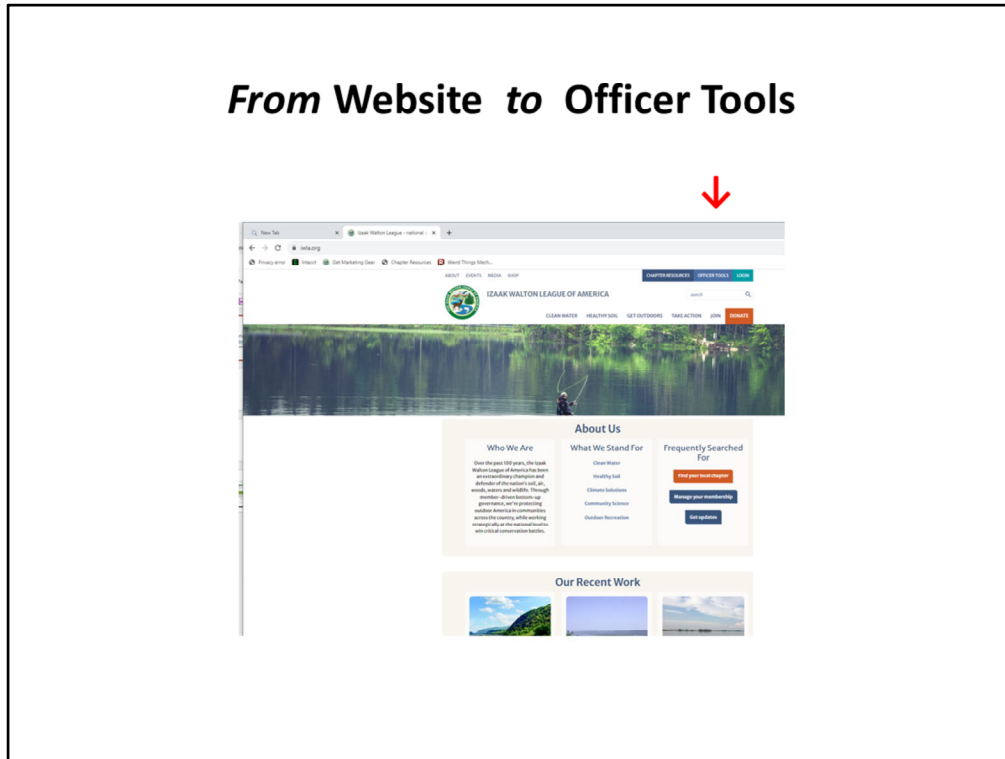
From Website to Officer Tools

New Tab
Izaak Walton League - national
iwla.org
Privacy error | Intersit | Get Marketing Gear | Chapter Resources | Weird Things Mech...

ABOUT EVENTS MEDIA SHOP
CHAPTER RESOURCES OFFICER TOOLS LOGIN

IZAAK WALTON LEAGUE OF AMERICA
search

CLEAN WATER HEALTHY SOIL GET OUTDOORS TAKE ACTION JOIN DONATE

About Us

Who We Are
Over the past 100 years, the Izaak Walton League of America has been an extraordinary champion and defender of the nation's soil, air, woods, waters and wildlife. Through member-driven bottom-up governance, we're protecting outdoor America in communities across the country, while working strategically at the national level to win critical conservation battles.

What We Stand For
Clean Water
Healthy Soil
Climate Solutions
Community Science
Outdoor Recreation

Frequently Searched For
Find your local chapter
Manage your membership
Get updates

Our Recent Work